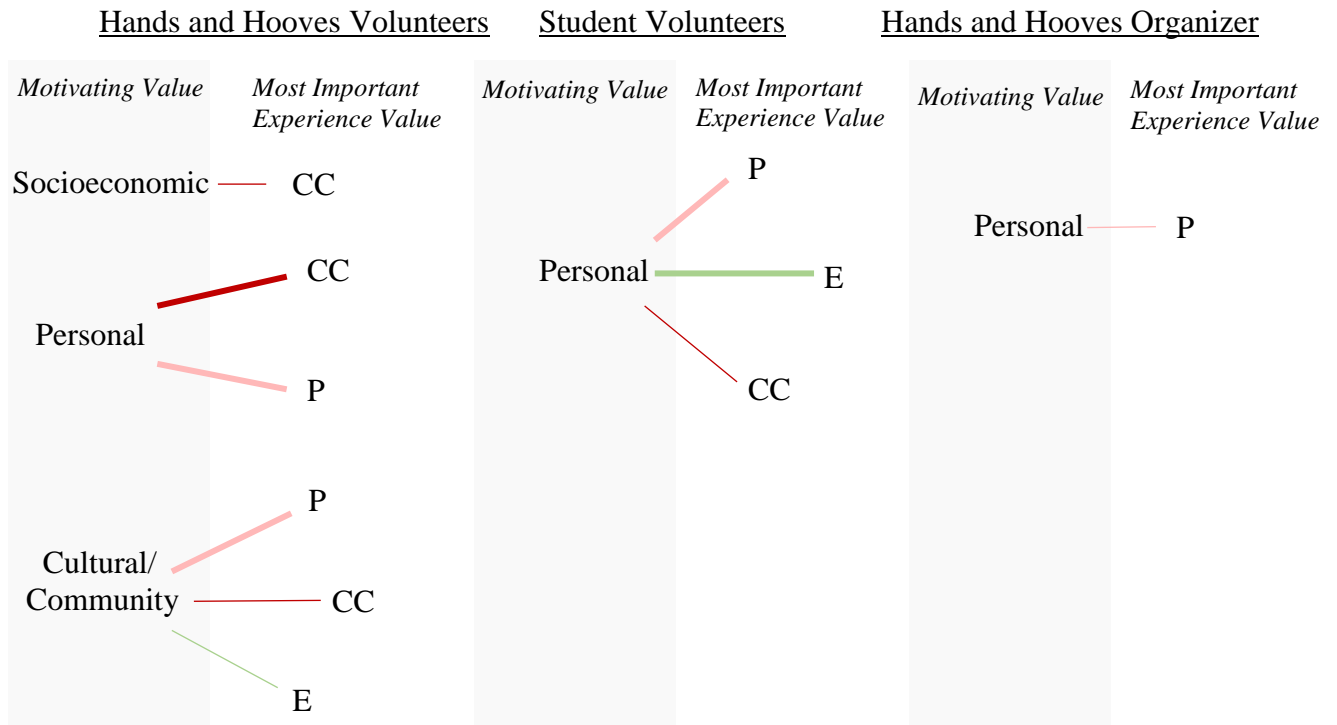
Hands and Hooves Volunteers

Motivating Value

Most Important Experience Value

Socioeconomic

CC

CC

Personal

P

P

Cultural/ Community

CC

E

Student Volunteers

Motivating Value

Most Important Experience Value

P

Personal

E

CC

Hands and Hooves Organizer

Motivating Value

Most Important Experience Value

Personal

P